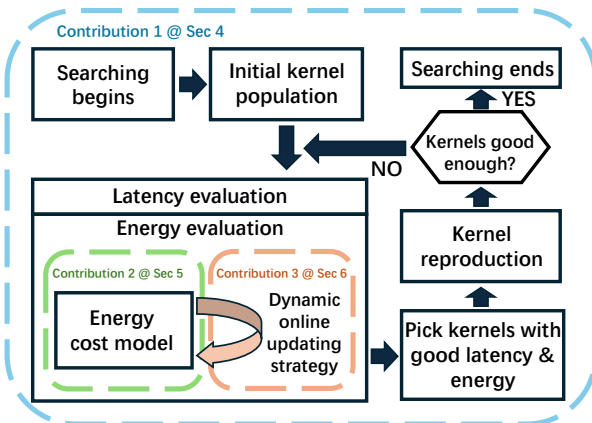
Contribution 1 @ Sec 4

Searching begins

Initial kernel population

Searching ends

YES

Kernels good enough?

NO

Latency evaluation

Energy evaluation

Contribution 2 @ Sec 5

Contribution 3 @ Sec 6

Energy cost model

Dynamic online updating strategy

Kernel reproduction

Pick kernels with good latency & energy